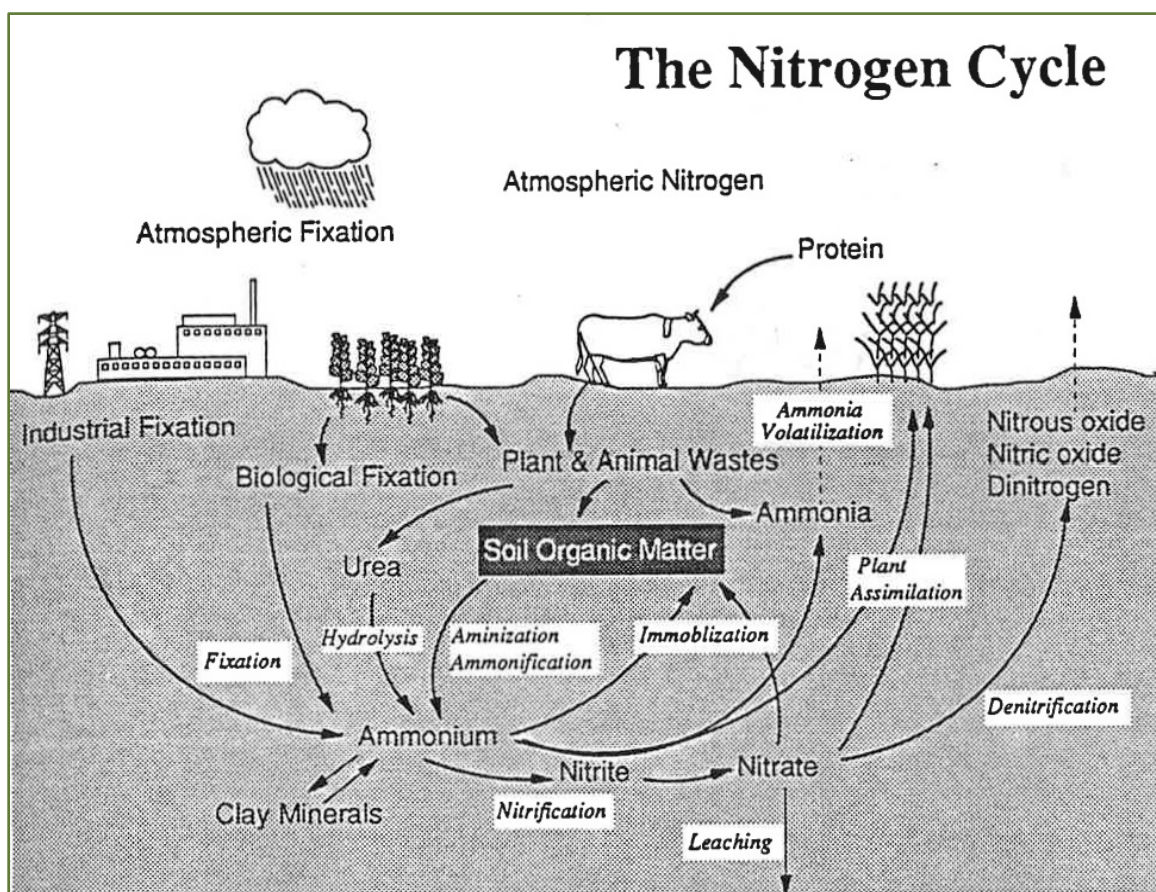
The Nitrogen Cycle

Atmospheric Nitrogen

Atmospheric Fixation

Protein

Industrial Fixation

Biological Fixation

Plant & Animal Wastes

Ammonia Volatilization

Nitrous oxide
Nitric oxide
Dinitrogen

Ammonia

Urea

Soil Organic Matter

Plant Assimilation

Hydrolysis

Aminization
Ammonification

Immoblization

Fixation

Denitrification

Ammonium

Nitrite

Nitrate

Clay Minerals

Nitrification

Leaching